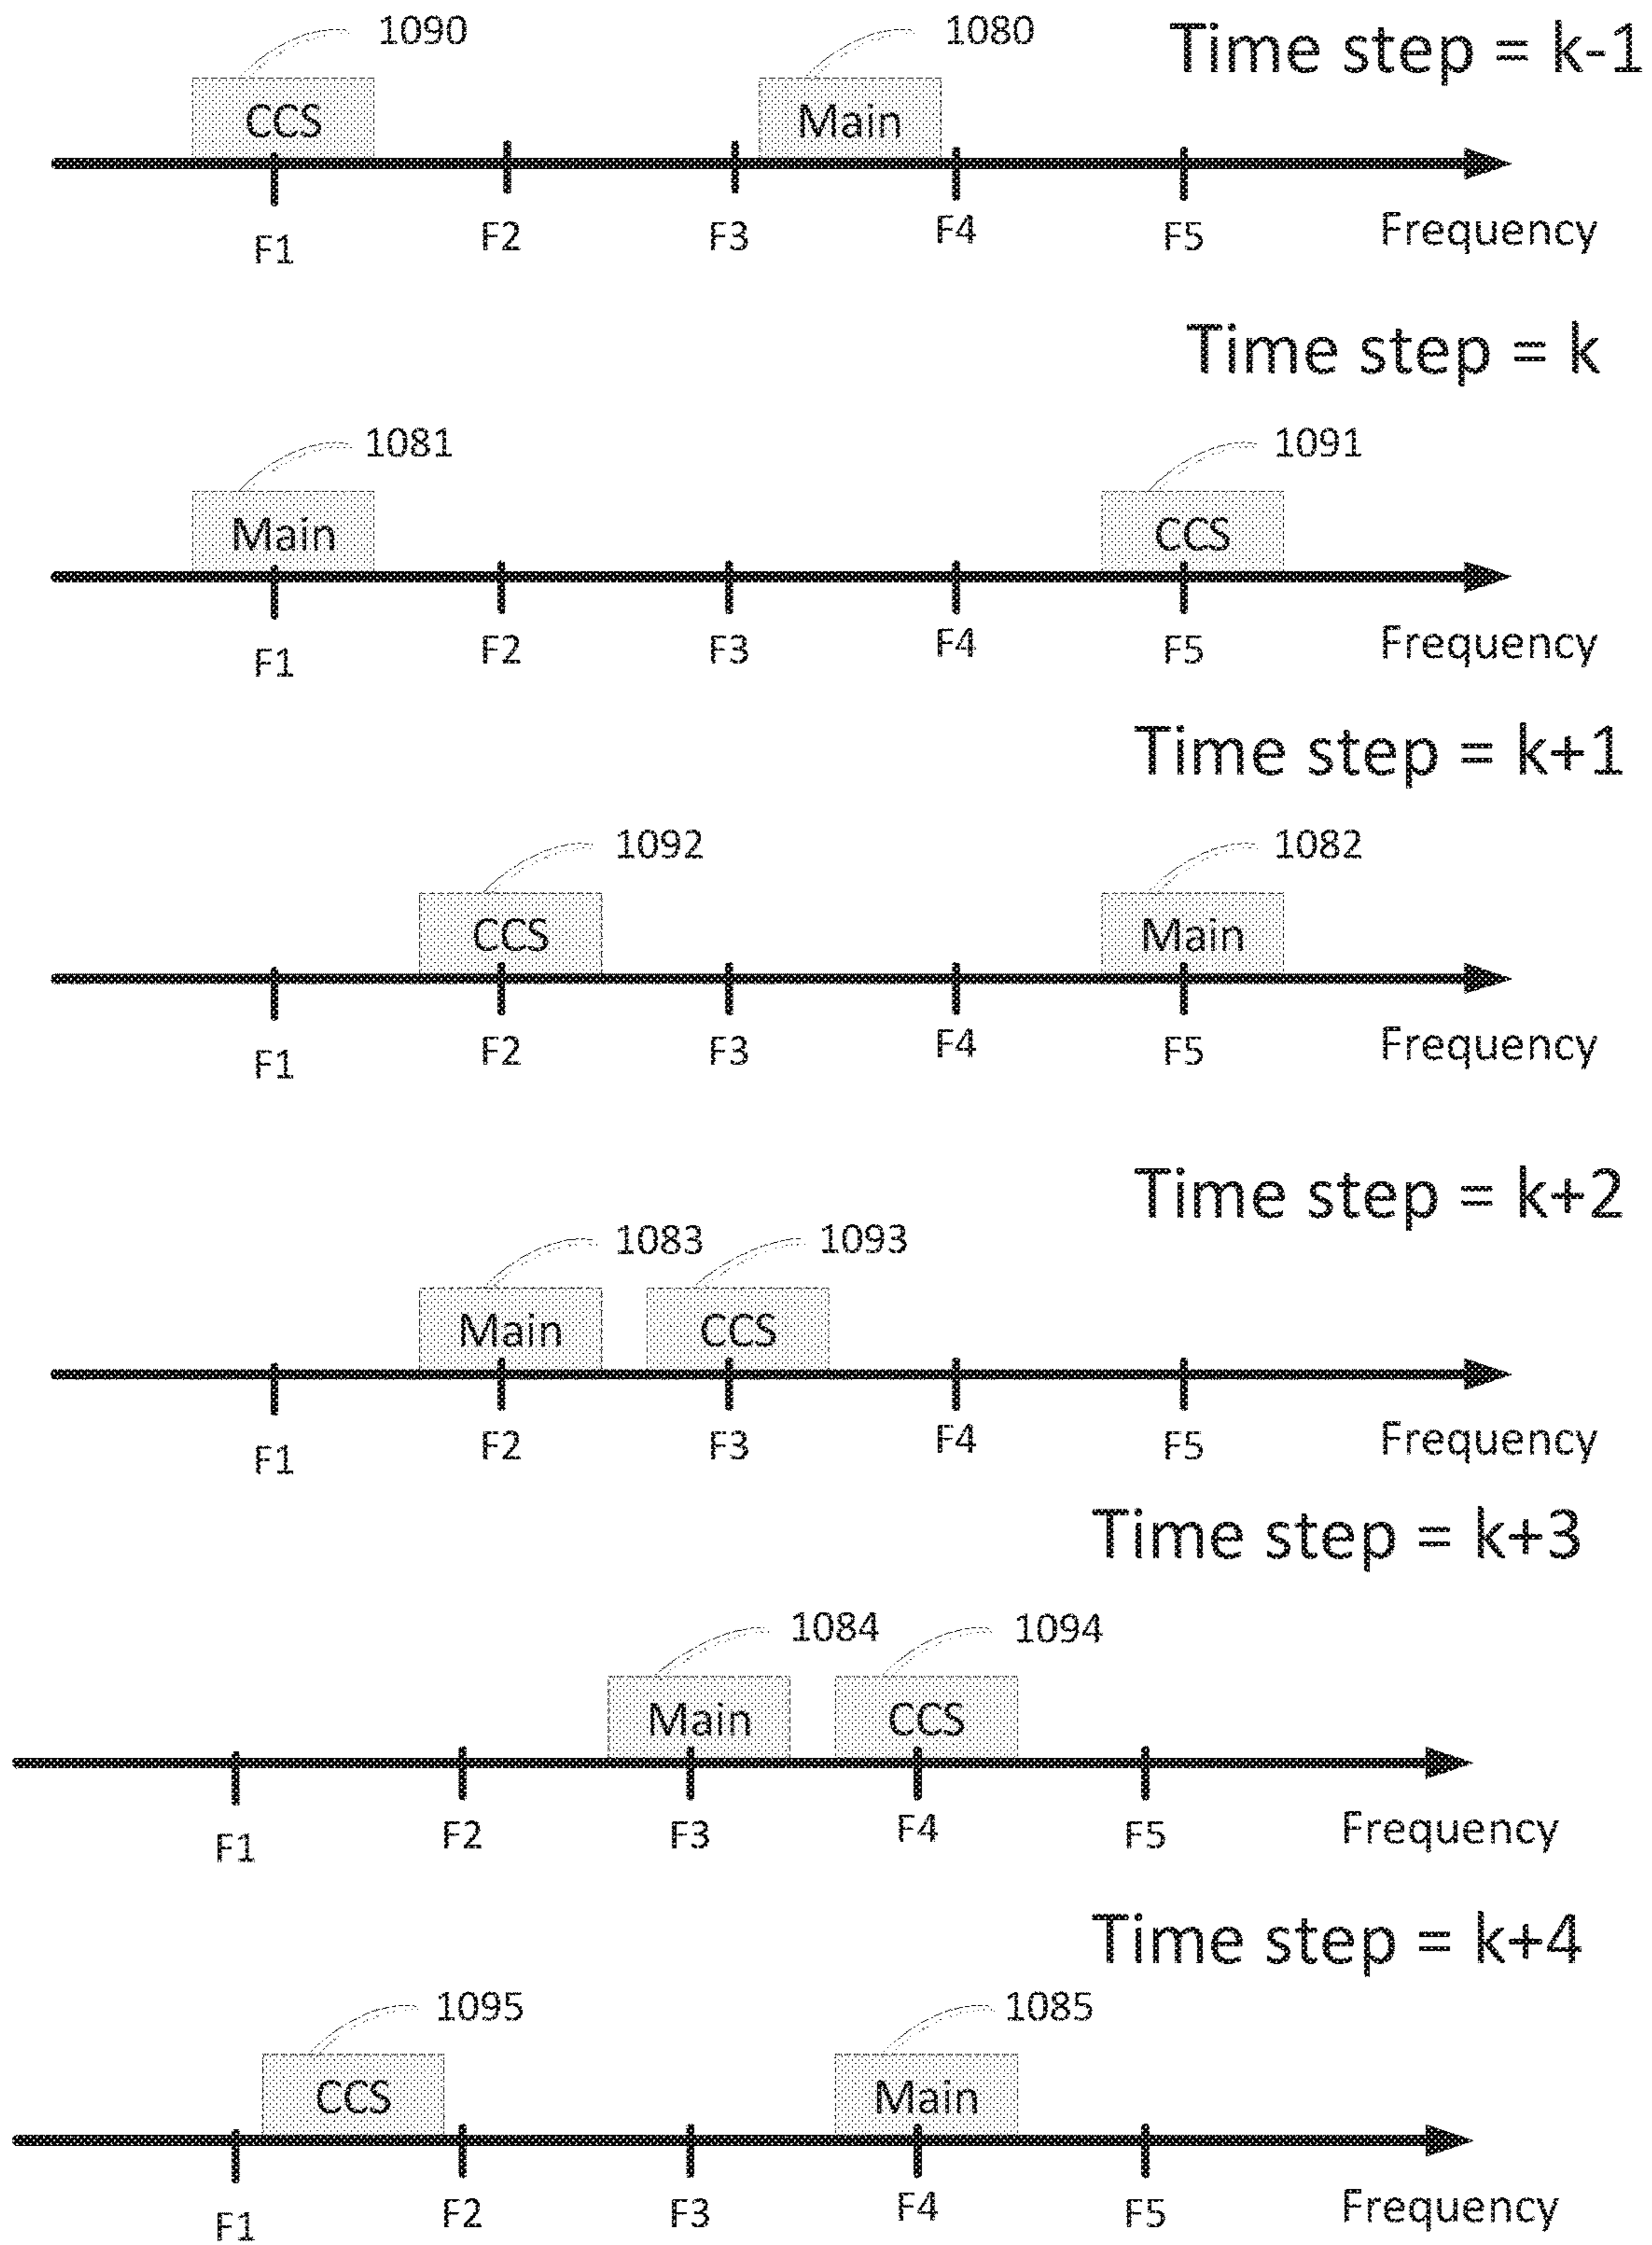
1090
1080
Time step = k-1
CCS
Main
F1
F2
F3
F4
F5
Frequency

Time step = k
1081
1091
Main
CCS
F1
F2
F3
F4
F5
Frequency

Time step = k+1
1092
1082
CCS
Main
F1
F2
F3
F4
F5
Frequency

Time step = k+2
1083
1093
Main
CCS
F1
F2
F3
F4
F5
Frequency

Time step = k+3
1084
1094
Main
CCS
F1
F2
F3
F4
F5
Frequency

Time step = k+4
1095
1085
CCS
Main
F1
F2
F3
F4
F5
Frequency